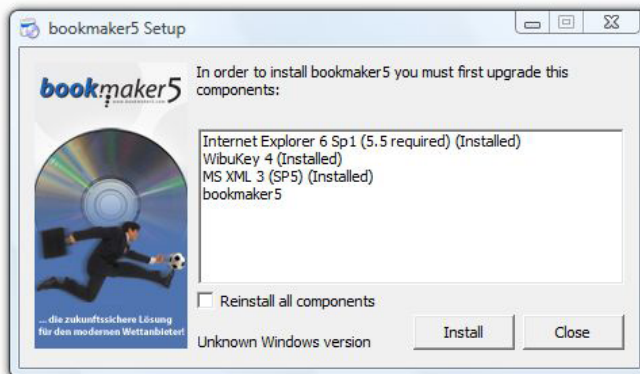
bookmaker5 Setup

bookmaker5
www.bookmaker5.com

... die zukunftssichere Lösung für den modernen Wettanbieter!

In order to install bookmaker5 you must first upgrade this components:

Internet Explorer 6 Sp1 (5.5 required) (Installed)
WibuKey 4 (Installed)
MS XML 3 (SP5) (Installed)
bookmaker5

Reinstall all components

Unknown Windows version

Install

Close